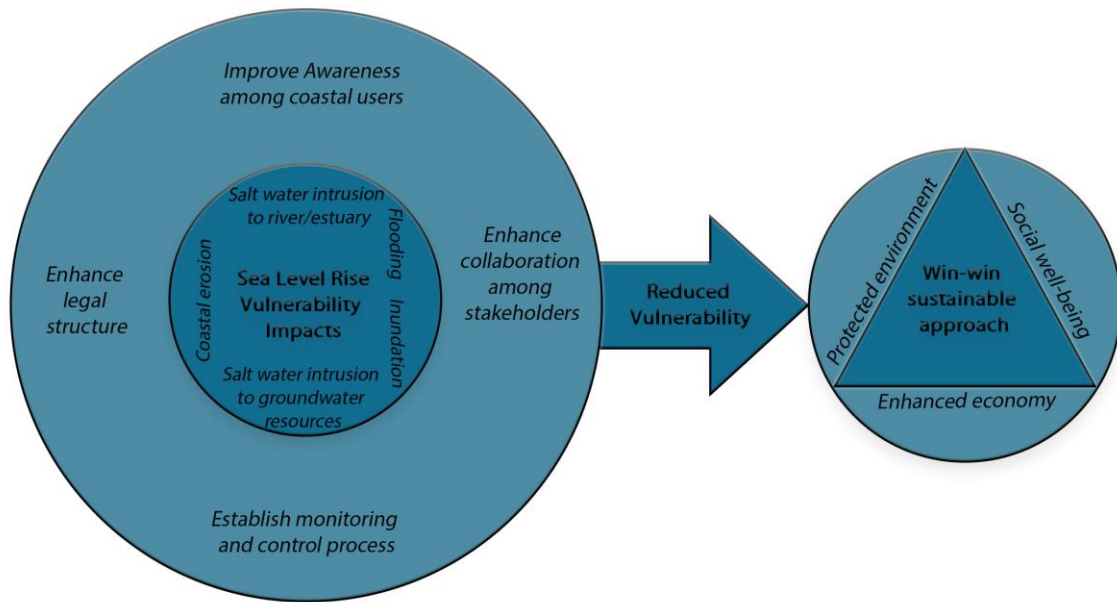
Improve Awareness among coastal users

Salt water intrusion to river/estuary

Flooding

Coastal erosion

Sea Level Rise Vulnerability Impacts

Inundation

Salt water intrusion to groundwater resources

Enhance legal structure

Enhance collaboration among stakeholders

Establish monitoring and control process

Reduced Vulnerability

Protected environment

Social well-being

Win-win sustainable approach

Enhanced economy